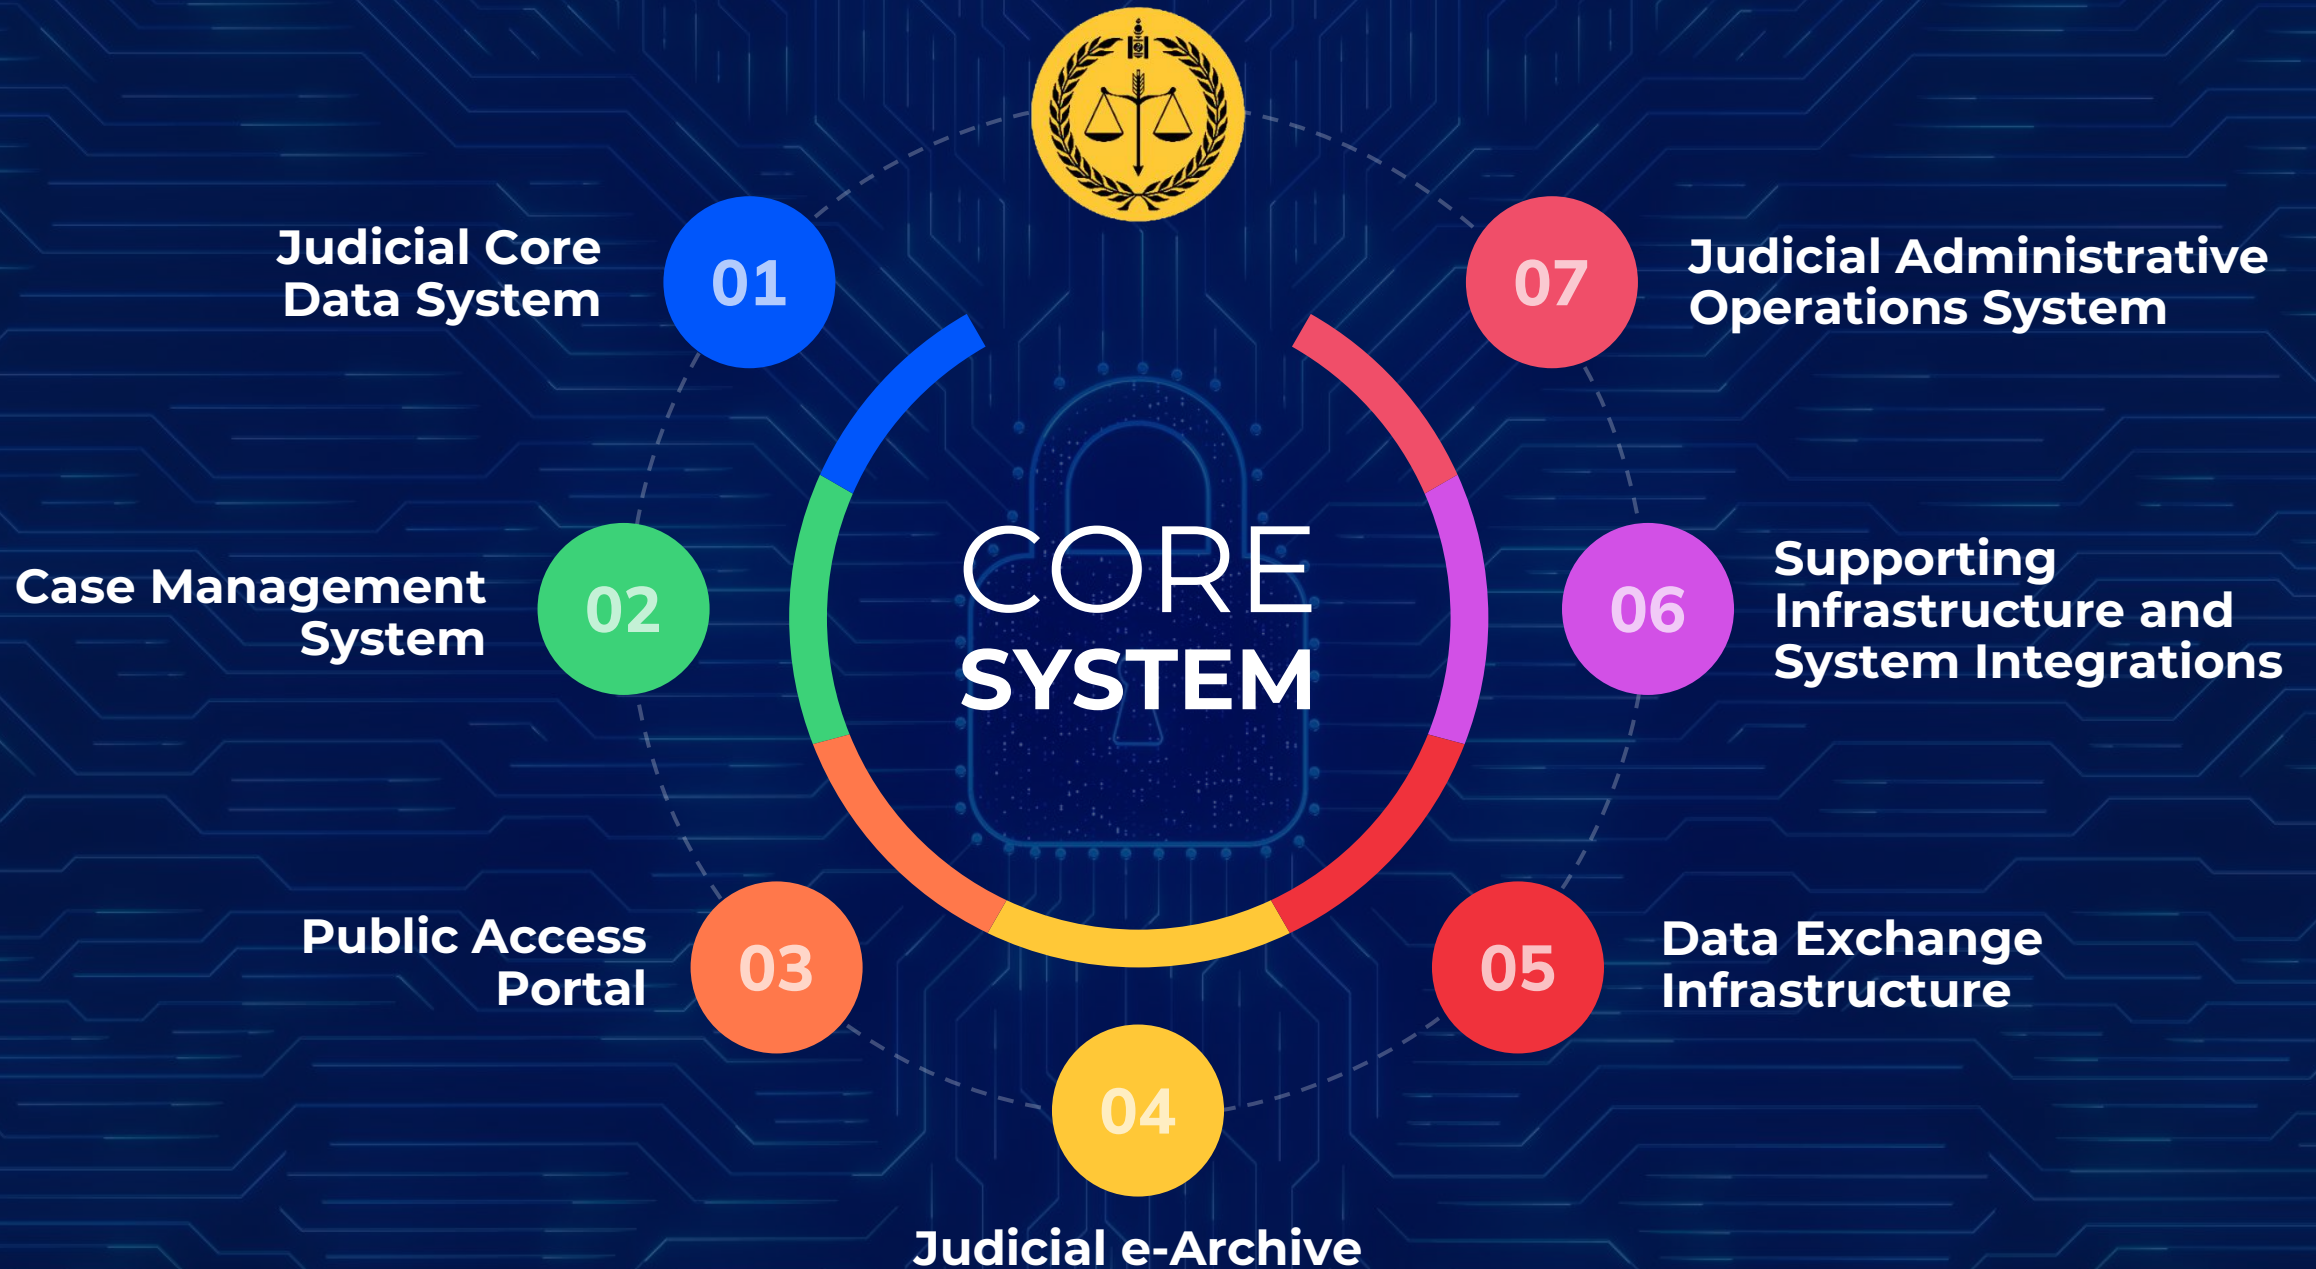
CORE
SYSTEM

01
Judicial Core Data System

02
Case Management System

03
Public Access Portal

04
Judicial e-Archive

05
Data Exchange Infrastructure

06
Supporting Infrastructure and System Integrations

07
Judicial Administrative Operations System